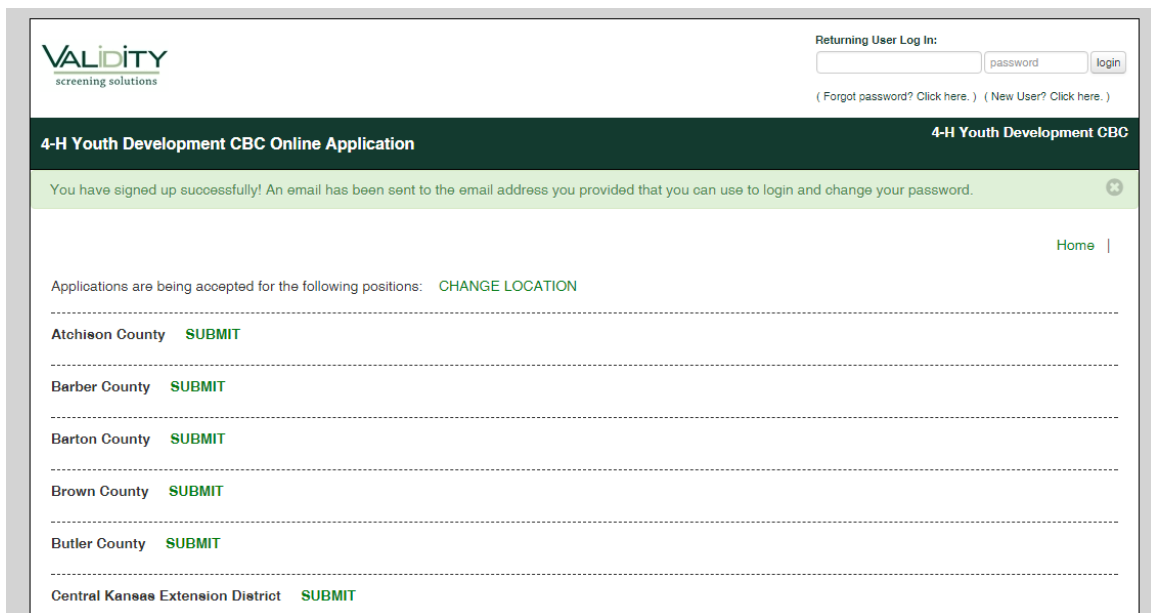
VALIDITY
screening solutions

Returning User Log In:
password
login
( Forgot password? Click here. ) ( New User? Click here. )

4-H Youth Development CBC Online Application

4-H Youth Development CBC

You have signed up successfully! An email has been sent to the email address you provided that you can use to login and change your password.

Home |

Applications are being accepted for the following positions: CHANGE LOCATION

Atchison County SUBMIT

Barber County SUBMIT

Barton County SUBMIT

Brown County SUBMIT

Butler County SUBMIT

Central Kansas Extension District SUBMIT